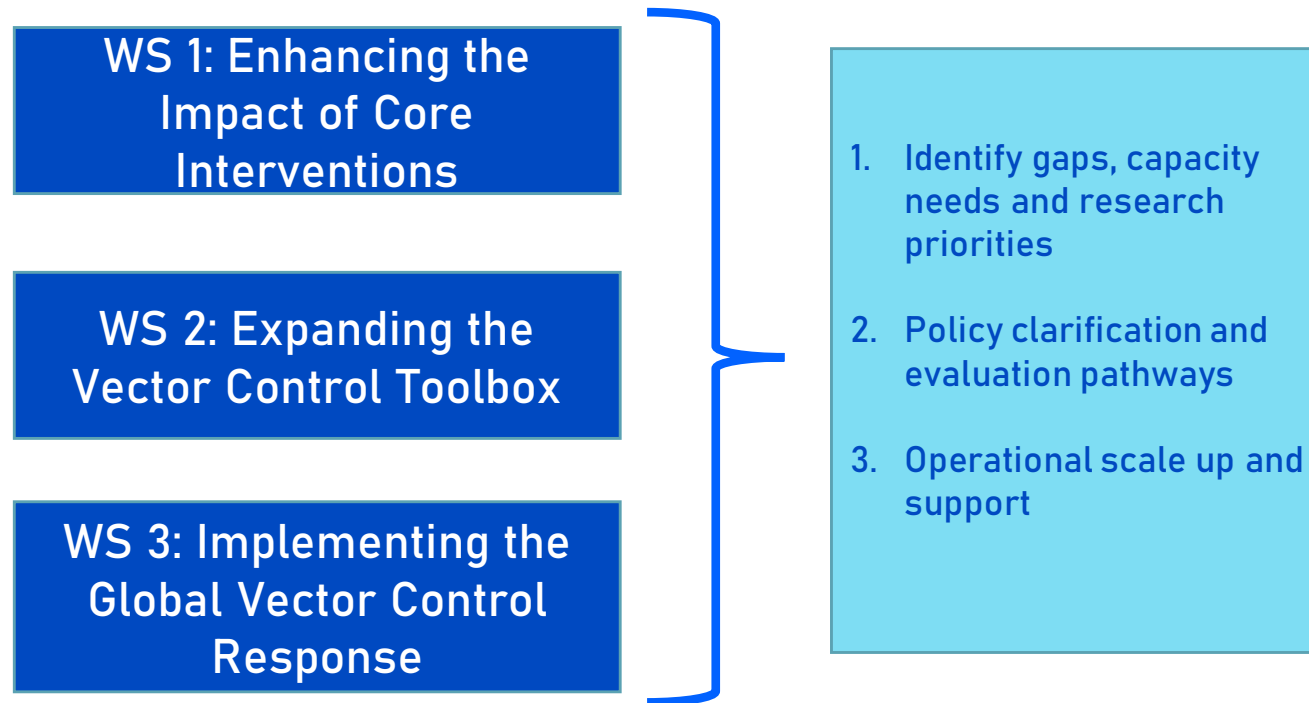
WS 1: Enhancing the Impact of Core Interventions

WS 2: Expanding the Vector Control Toolbox

WS 3: Implementing the Global Vector Control Response

1. Identify gaps, capacity needs and research priorities

2. Policy clarification and evaluation pathways

3. Operational scale up and support